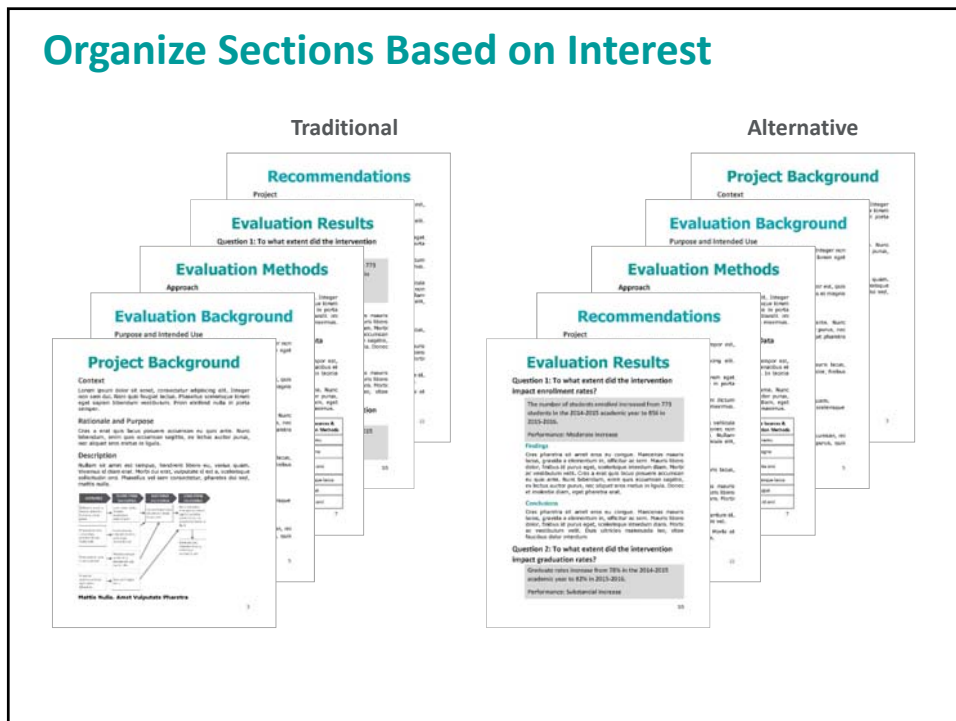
Organize Sections Based on Interest

Traditional

Recommendations

Project

Evaluation Results

Question 1: To what extent did the intervention

Evaluation Methods

Approach

Evaluation Background

Purpose and Intended Use

Project Background

Context

Rationale and Purpose

Description

Mattis Nulla. Amet Vulputate Pharetra

Alternative

Project Background

Context

Evaluation Background

Purpose and Intended Use

Evaluation Methods

Approach

Recommendations

Project

Evaluation Results

Question 1: To what extent did the intervention impact enrollment rates?

The number of students enrolled increased from 773 students in the 2014-2015 academic year to 856 in 2015-2016.

Performance: Moderate increase

Findings

Conclusions

Question 2: To what extent did the intervention impact graduation rates?

Graduate rates increase from 78% in the 2014-2015 academic year to 82% in 2015-2016.

Performance: Substantial increase